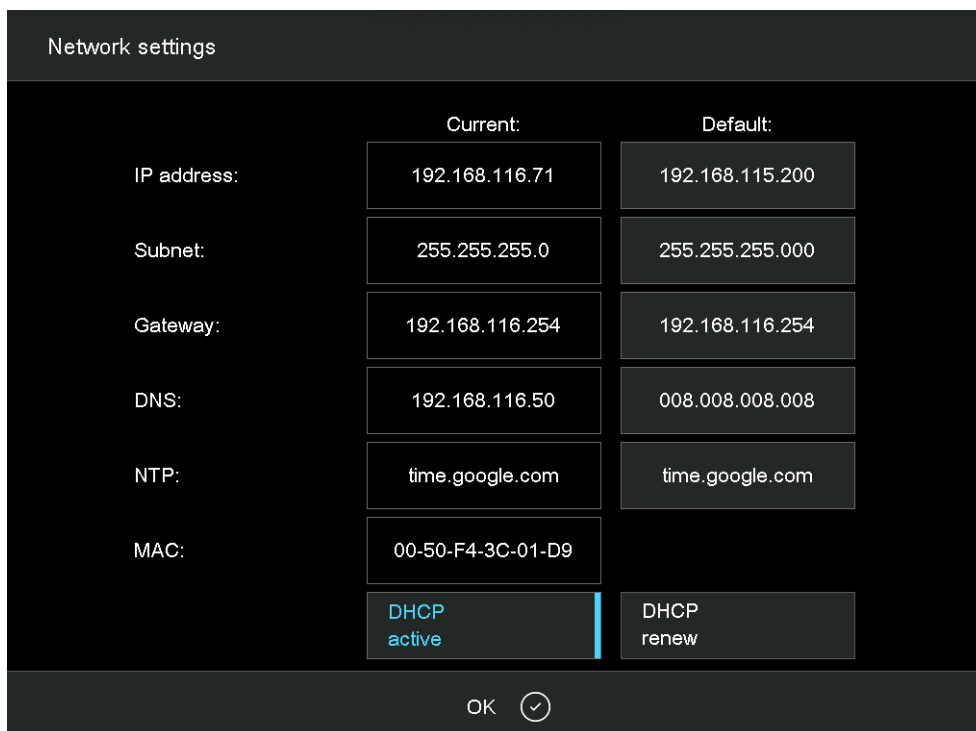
Network settings

| | Current: | Default: |
|---|---|---|
| IP address: | 192.168.116.71 | 192.168.115.200 |
| Subnet: | 255.255.255.0 | 255.255.255.000 |
| Gateway: | 192.168.116.254 | 192.168.116.254 |
| DNS: | 192.168.116.50 | 008.008.008.008 |
| NTP: | time.google.com | time.google.com |
| MAC: | 00-50-F4-3C-01-D9 | |
| | DHCP active | DHCP renew |

OK